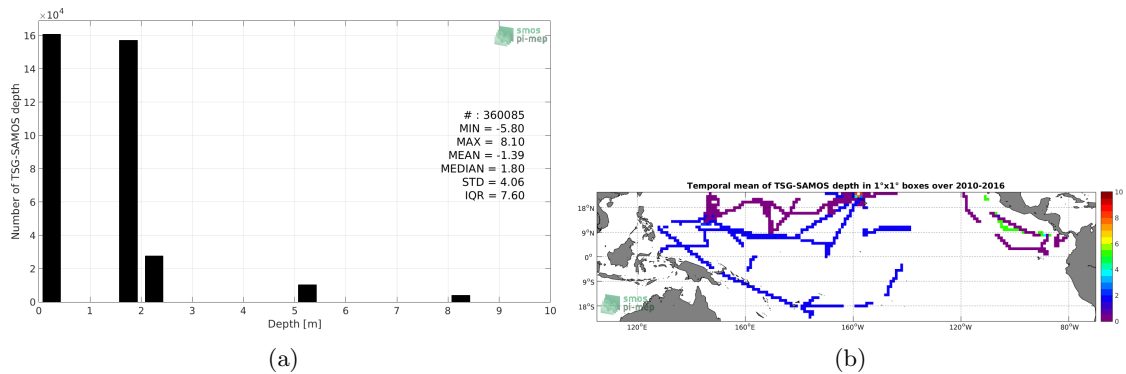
$\times10^4$

smos pi-mep

Number of TSG-SAMOS depth

16
14
12
10
8
6
4
2
0

0 1 2 3 4 5 6 7 8 9 10

Depth [m]

# : 360085
MIN = -5.80
MAX = 8.10
MEAN = -1.39
MEDIAN = 1.80
STD = 4.06
IQR = 7.60

(a)

Temporal mean of TSG-SAMOS depth in 1°x1° boxes over 2010-2016

18°N
9°N
0°
9°S
18°S

120°E 160°E 160°W 120°W 80°W

smos pi-mep

10
8
6
4
2
0

(b)